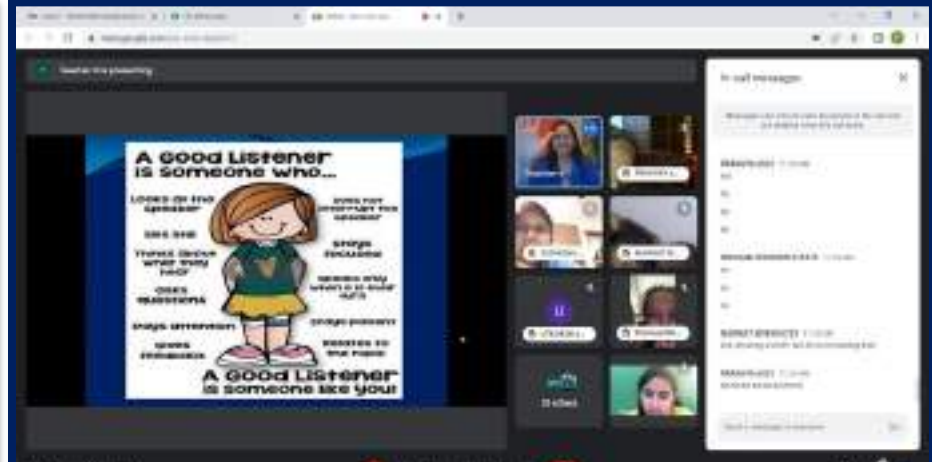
A Good Listener is someone who...

Looks at the speaker

Sits still

Thinks about what they hear

Asks questions

Pays attention

Gives feedback

Does not interrupt the speaker

Stays focused

Speaks only when it is their turn

Stays patient

Listens to the topic

A Good Listener is someone like you!

In-call messages

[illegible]